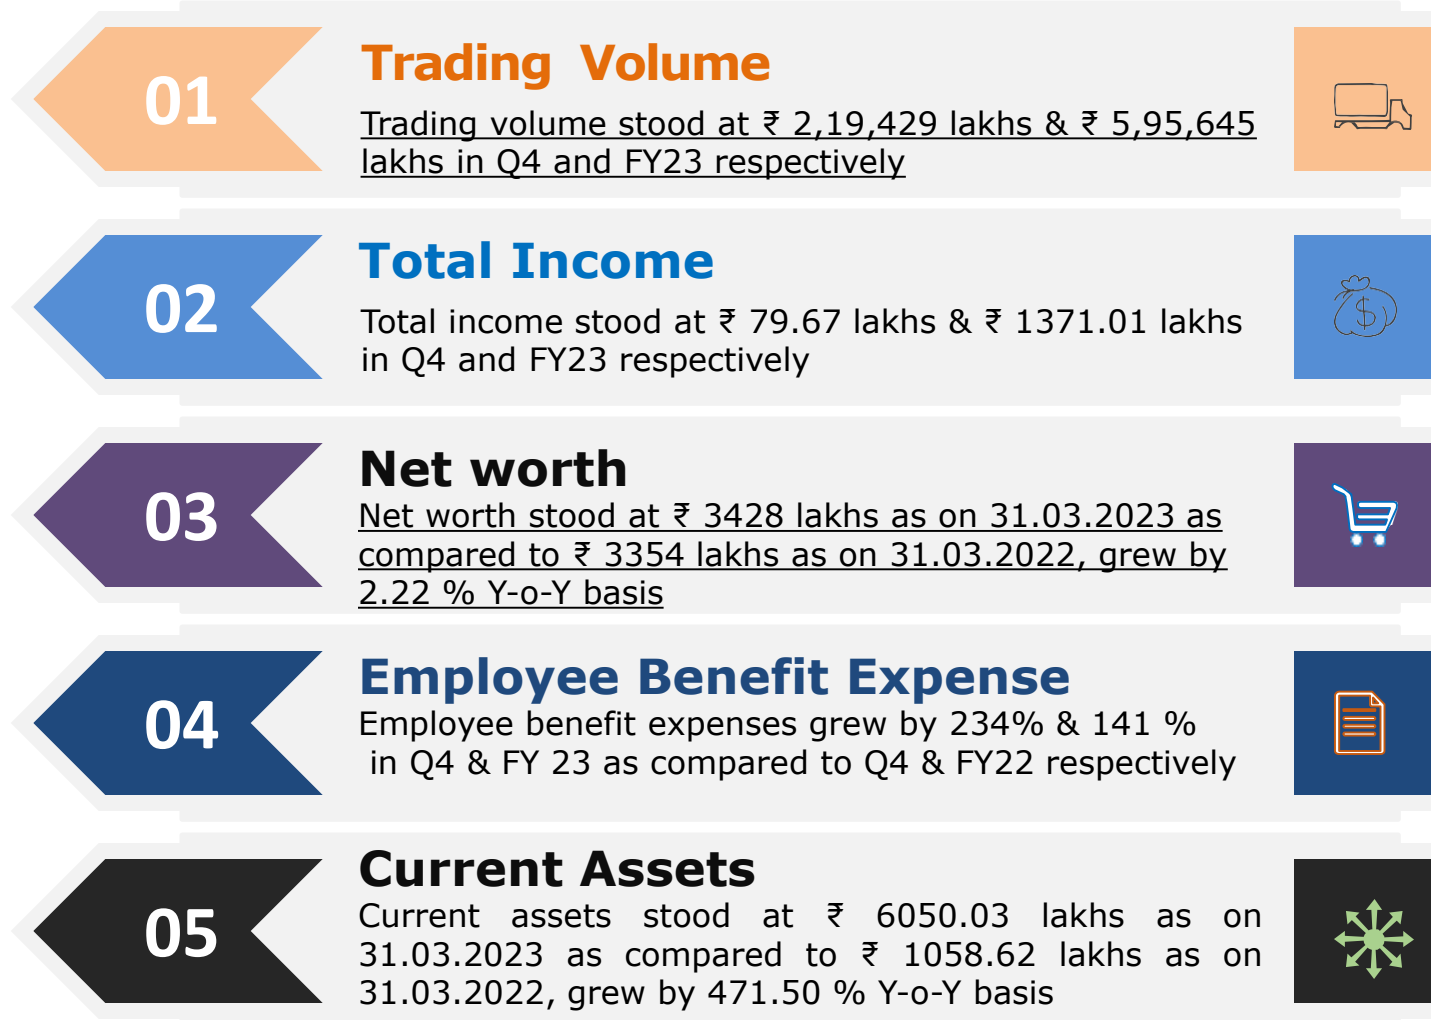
01

Trading Volume

Trading volume stood at ₹ 2,19,429 lakhs & ₹ 5,95,645 lakhs in Q4 and FY23 respectively

02

Total Income

Total income stood at ₹ 79.67 lakhs & ₹ 1371.01 lakhs in Q4 and FY23 respectively

03

Net worth

Net worth stood at ₹ 3428 lakhs as on 31.03.2023 as compared to ₹ 3354 lakhs as on 31.03.2022, grew by 2.22 % Y-o-Y basis

04

Employee Benefit Expense

Employee benefit expenses grew by 234% & 141 % in Q4 & FY 23 as compared to Q4 & FY22 respectively

05

Current Assets

Current assets stood at ₹ 6050.03 lakhs as on 31.03.2023 as compared to ₹ 1058.62 lakhs as on 31.03.2022, grew by 471.50 % Y-o-Y basis